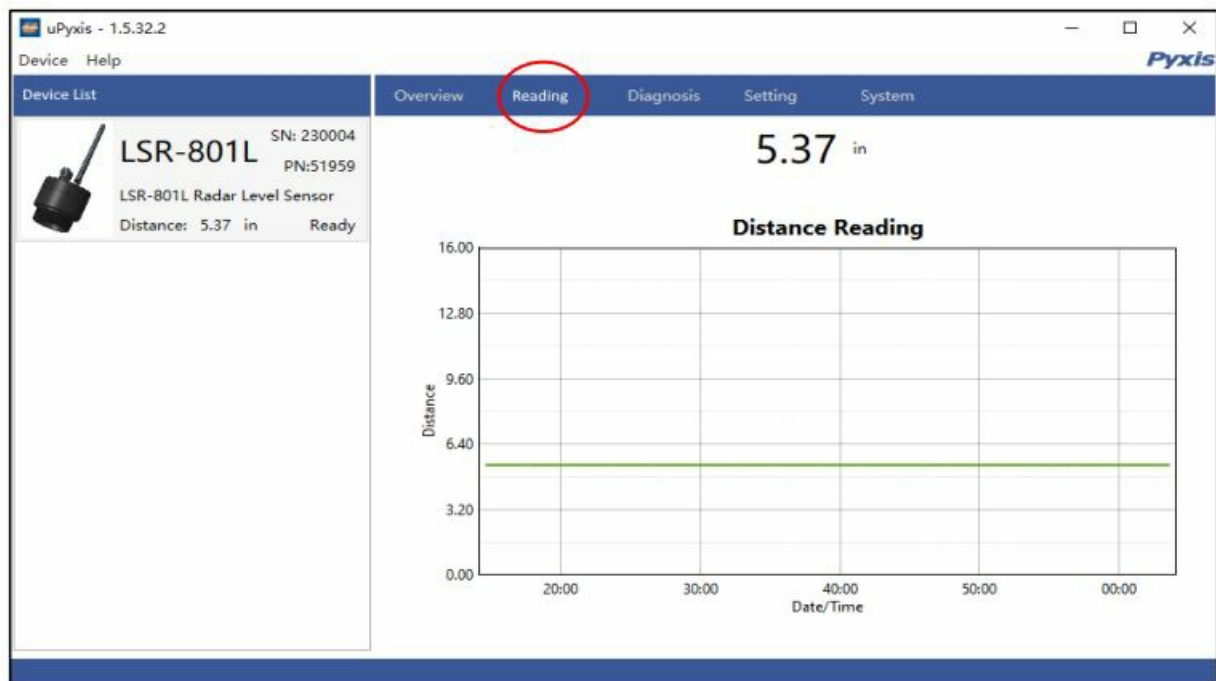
uPyxis - 1.5.32.2

Device Help

Pyxis

Device List

LSR-801L SN: 230004 PN:51959

LSR-801L Radar Level Sensor

Distance: 5.37 in Ready

Overview Reading Diagnosis Setting System

5.37 in

Distance Reading

16.00
12.80
9.60
6.40
3.20
0.00

Distance

20:00 30:00 40:00 50:00 00:00

Date/Time